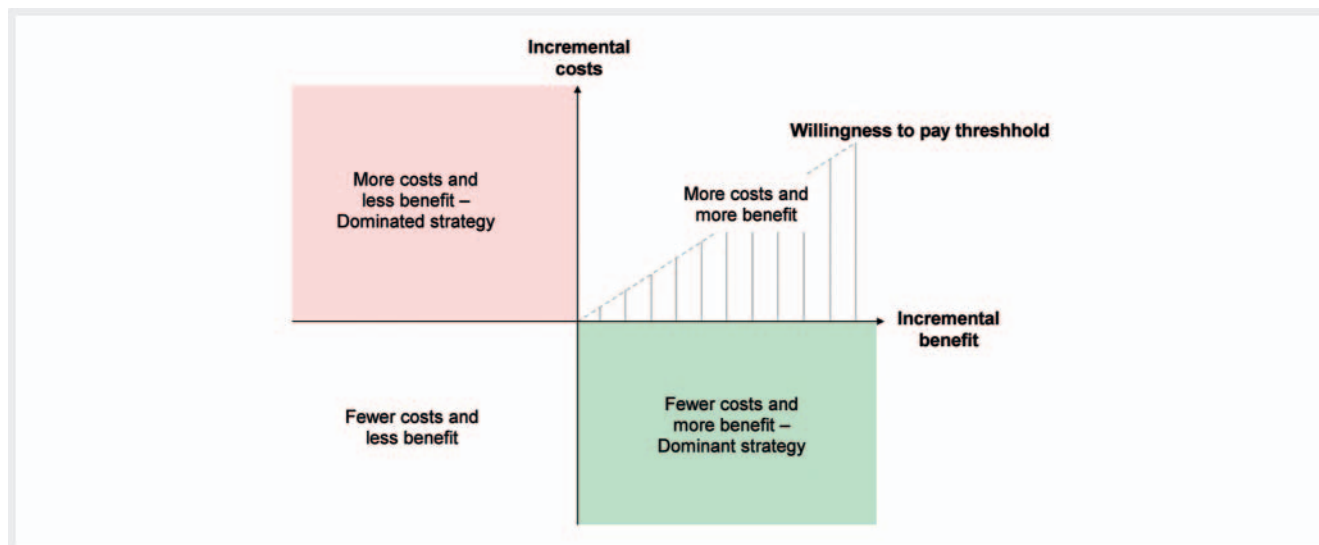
Incremental costs

Willingness to pay threshhold

More costs and less benefit – Dominated strategy

More costs and more benefit

Incremental benefit

Fewer costs and less benefit

Fewer costs and more benefit – Dominant strategy